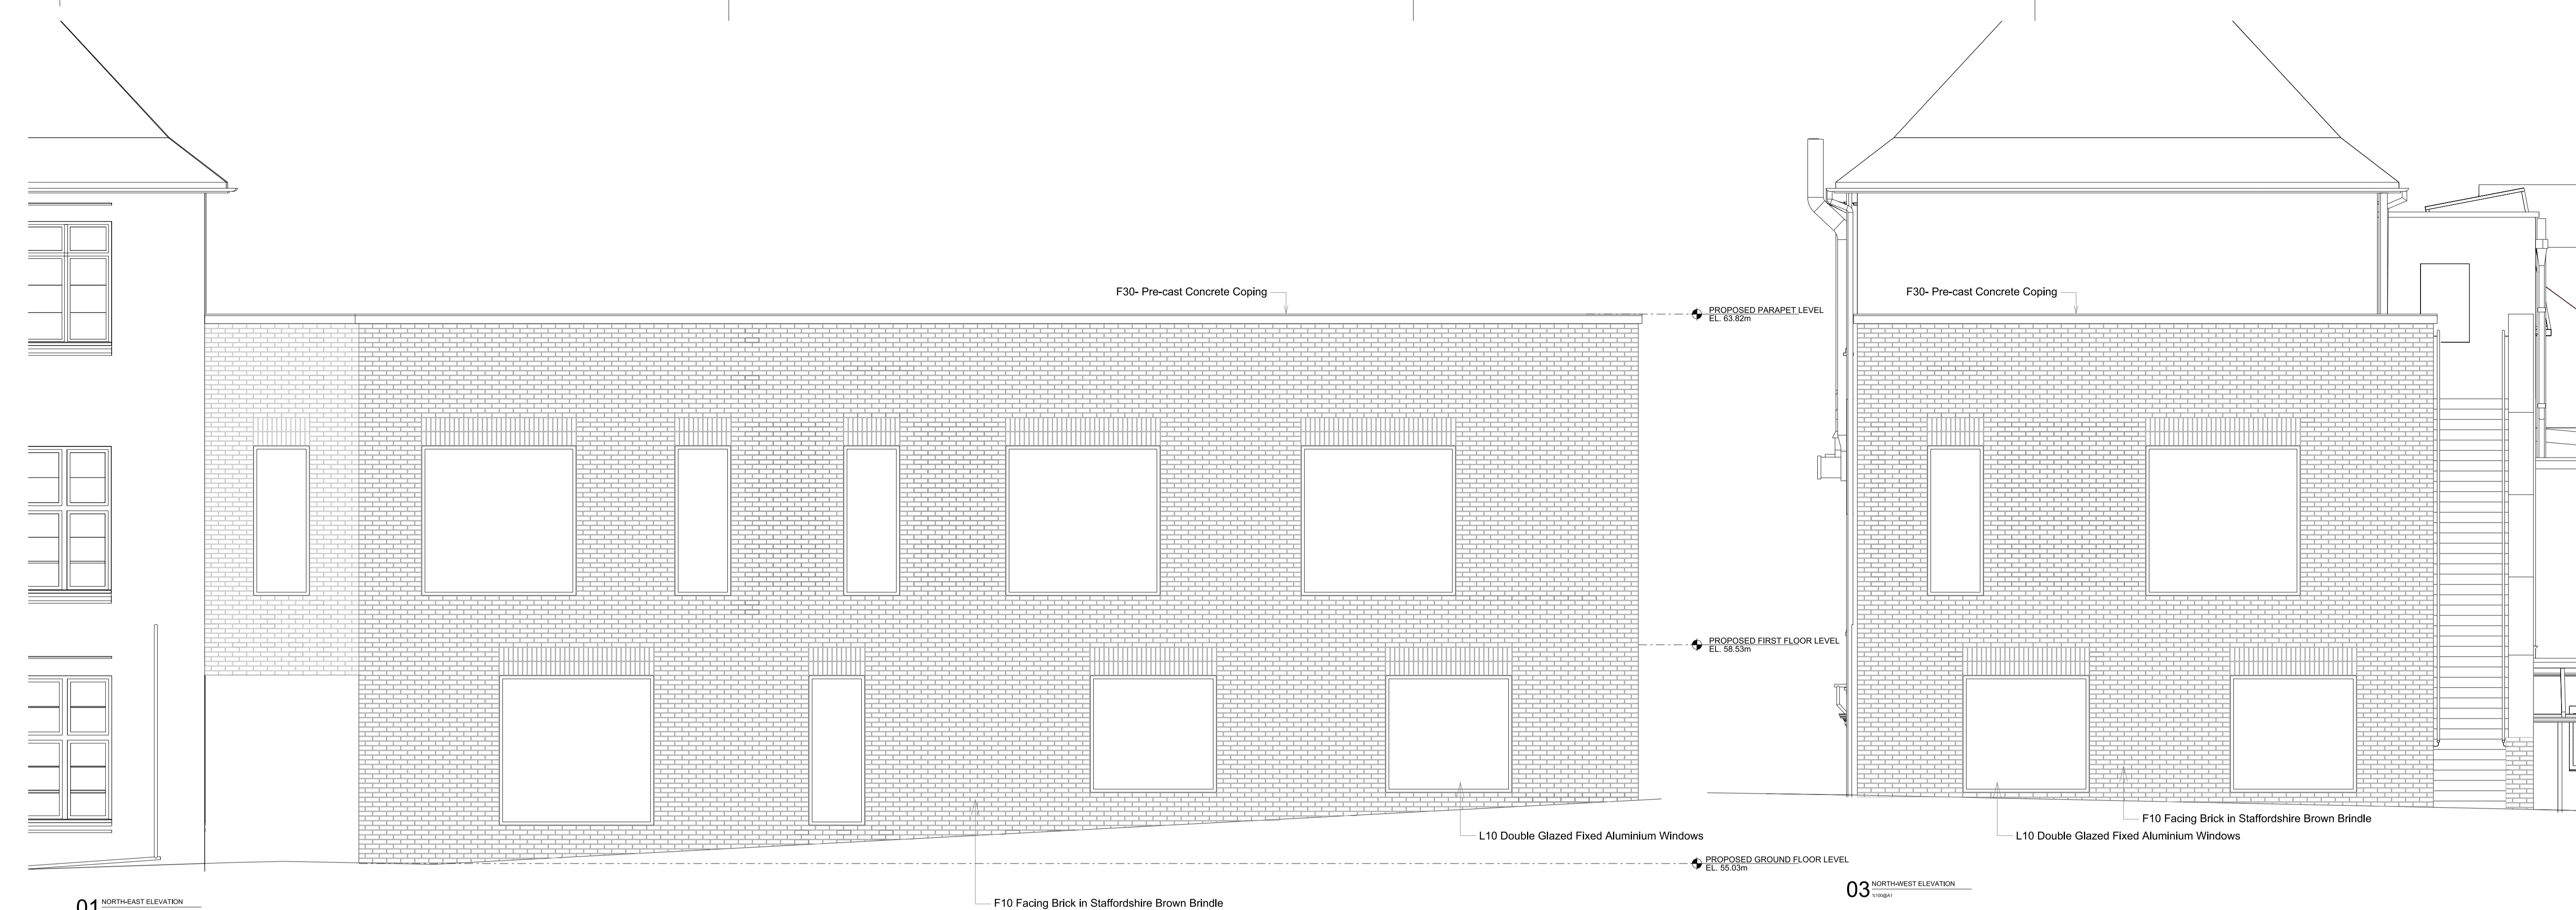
F30- Pre-cast Concrete Coping

PROPOSED PARAPET LEVEL
EL. 63.82m

F30- Pre-cast Concrete Coping

PROPOSED FIRST FLOOR LEVEL
EL. 58.53m

L10 Double Glazed Fixed Aluminium Windows

F10 Facing Brick in Staffordshire Brown Brindle

L10 Double Glazed Fixed Aluminium Windows

PROPOSED GROUND FLOOR LEVEL
EL. 55.03m

01 NORTH-EAST ELEVATION

03 NORTH-WEST ELEVATION
1:100@A1

F10 Facing Brick in Staffordshire Brown Brindle